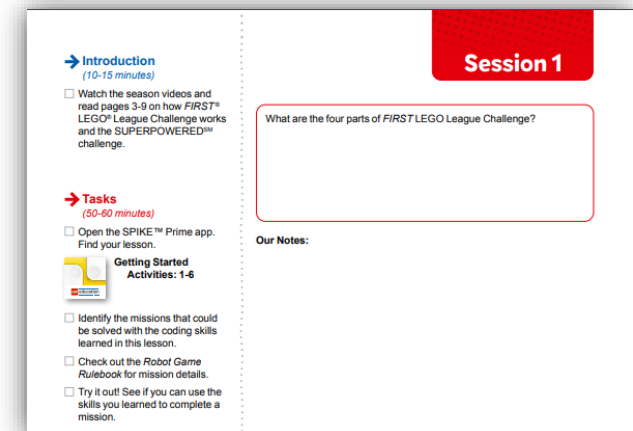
Introduction
(10-15 minutes)

☐ Watch the season videos and read pages 3-9 on how *FIRST*® LEGO® League Challenge works and the SUPERPOWERED℠ challenge.

Tasks
(50-60 minutes)

☐ Open the SPIKE™ Prime app. Find your lesson.

Getting Started Activities: 1-6

☐ Identify the missions that could be solved with the coding skills learned in this lesson.

☐ Check out the *Robot Game Rulebook* for mission details.

☐ Try it out! See if you can use the skills you learned to complete a mission.

Session 1

What are the four parts of *FIRST* LEGO League Challenge?

Our Notes: